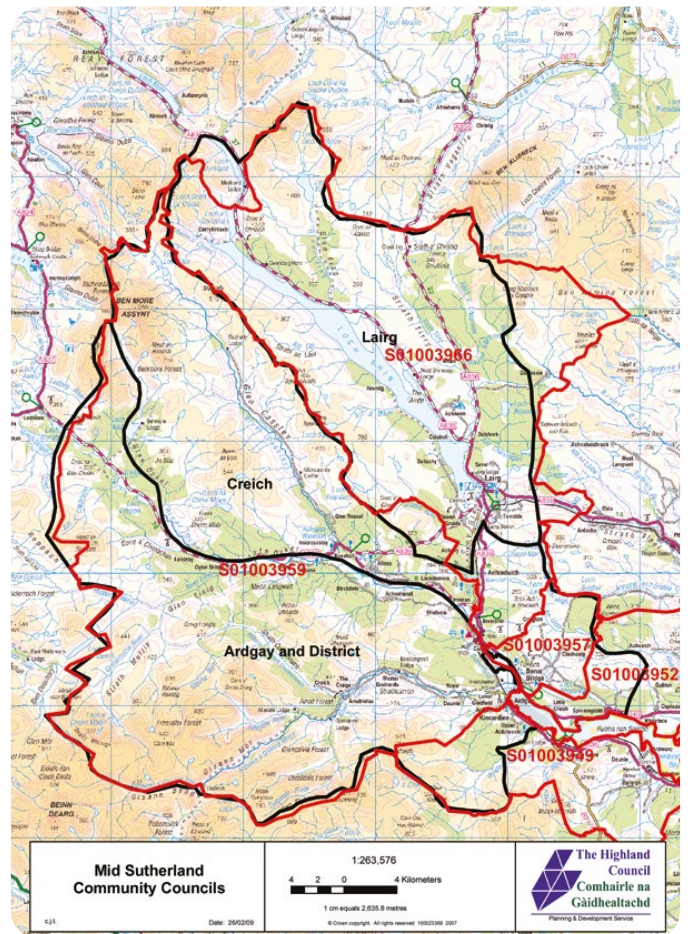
Lairg
S01003966

Creich

S01003959

Ardgay and District

S01003957

S01003952

S01003949

BEN MORE ASSYNT

BEINN DEARG

Mid Sutherland
Community Councils

1:263,576

4 2 0 4 Kilometers

1 cm equals 2,635.8 metres

© Crown copyright. All rights reserved 100023369 2007

c.j.t.

Date: 26/02/09

The Highland Council
Comhairle na Gàidhealtachd
Planning & Development Service